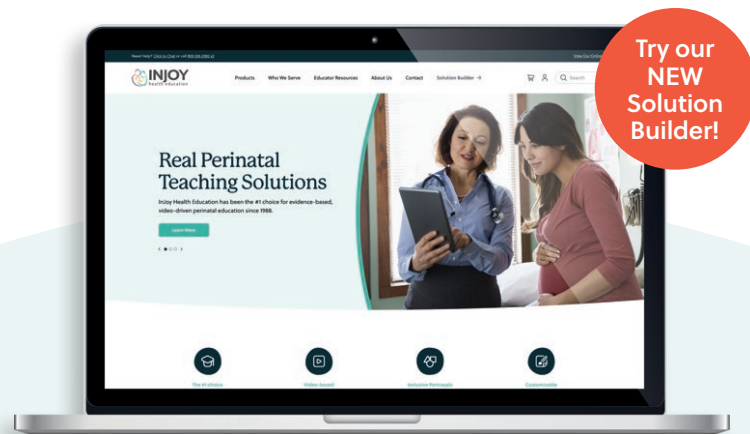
Try our NEW Solution Builder!

Need Help? Click to Chat or call 800-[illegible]

View Our Online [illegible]

INJOY Health Education

Products

Who We Serve

Educator Resources

About Us

Contact

Solution Builder →

Search

Real Perinatal Teaching Solutions

InJoy Health Education has been the #1 choice for evidence-based, video-driven perinatal education since 1988.

Learn More

The #1 choice

Video-based

Inclusive Perinatal

Customizable